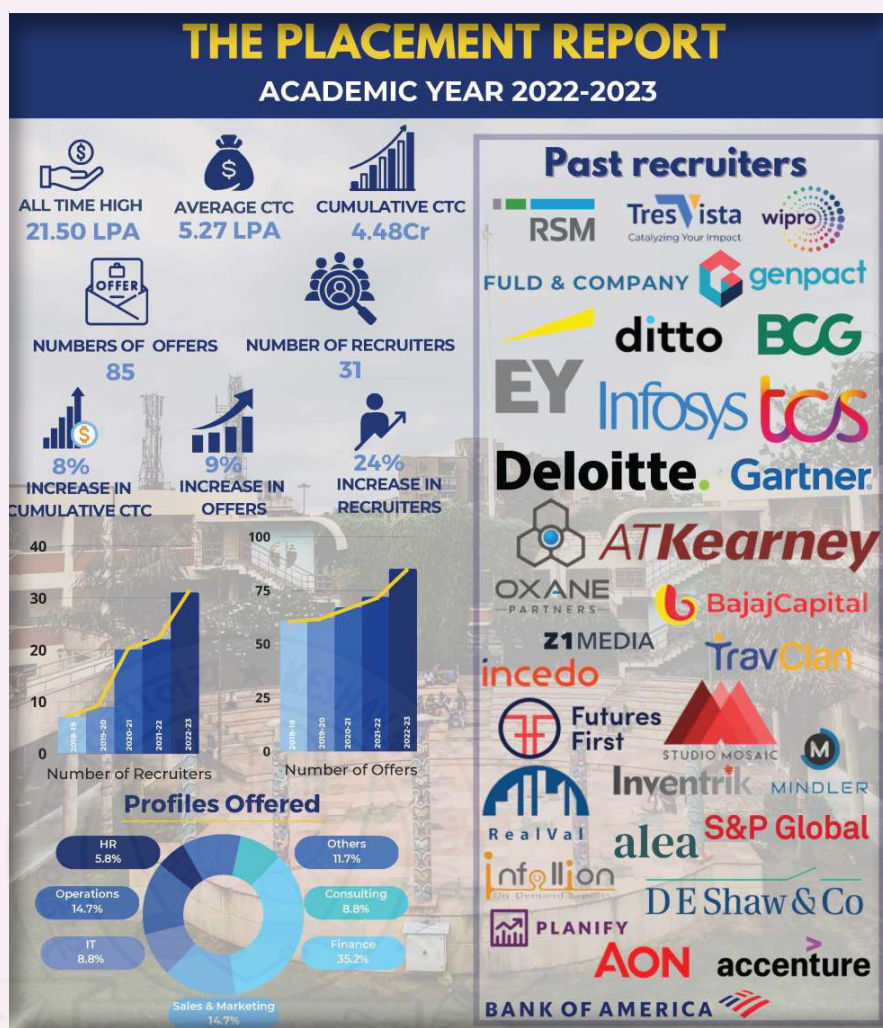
THE PLACEMENT REPORT
ACADEMIC YEAR 2022-2023

ALL TIME HIGH
21.50 LPA

AVERAGE CTC
5.27 LPA

CUMULATIVE CTC
4.48Cr

NUMBERS OF OFFERS
85

NUMBER OF RECRUITERS
31

8%
INCREASE IN CUMULATIVE CTC

9%
INCREASE IN OFFERS

24%
INCREASE IN RECRUITERS

40
30
20
10
0
2018-19
2019-20
2020-21
2021-22
2022-23
Number of Recruiters

100
75
50
25
0
2018-19
2019-20
2020-21
2021-22
2022-23
Number of Offers

Profiles Offered

HR
5.8%

Operations
14.7%

IT
8.8%

Sales & Marketing
14.7%

Others
11.7%

Consulting
8.8%

Finance
35.2%

Past recruiters

RSM
TresVista
Catalyzing Your Impact
wipro
FULD & COMPANY
genpact
ditto
BCG
EY
Infosys
tcs
Deloitte.
Gartner
ATKearney
OXANE
PARTNERS
BajajCapital
Z1MEDIA
TravClan
incedo
Futures First
STUDIO MOSAIC
M
MINDLER
Inventrik
RealVal
alea
S&P Global
infollion
DE Shaw & Co
PLANIFY
AON
accenture
BANK OF AMERICA